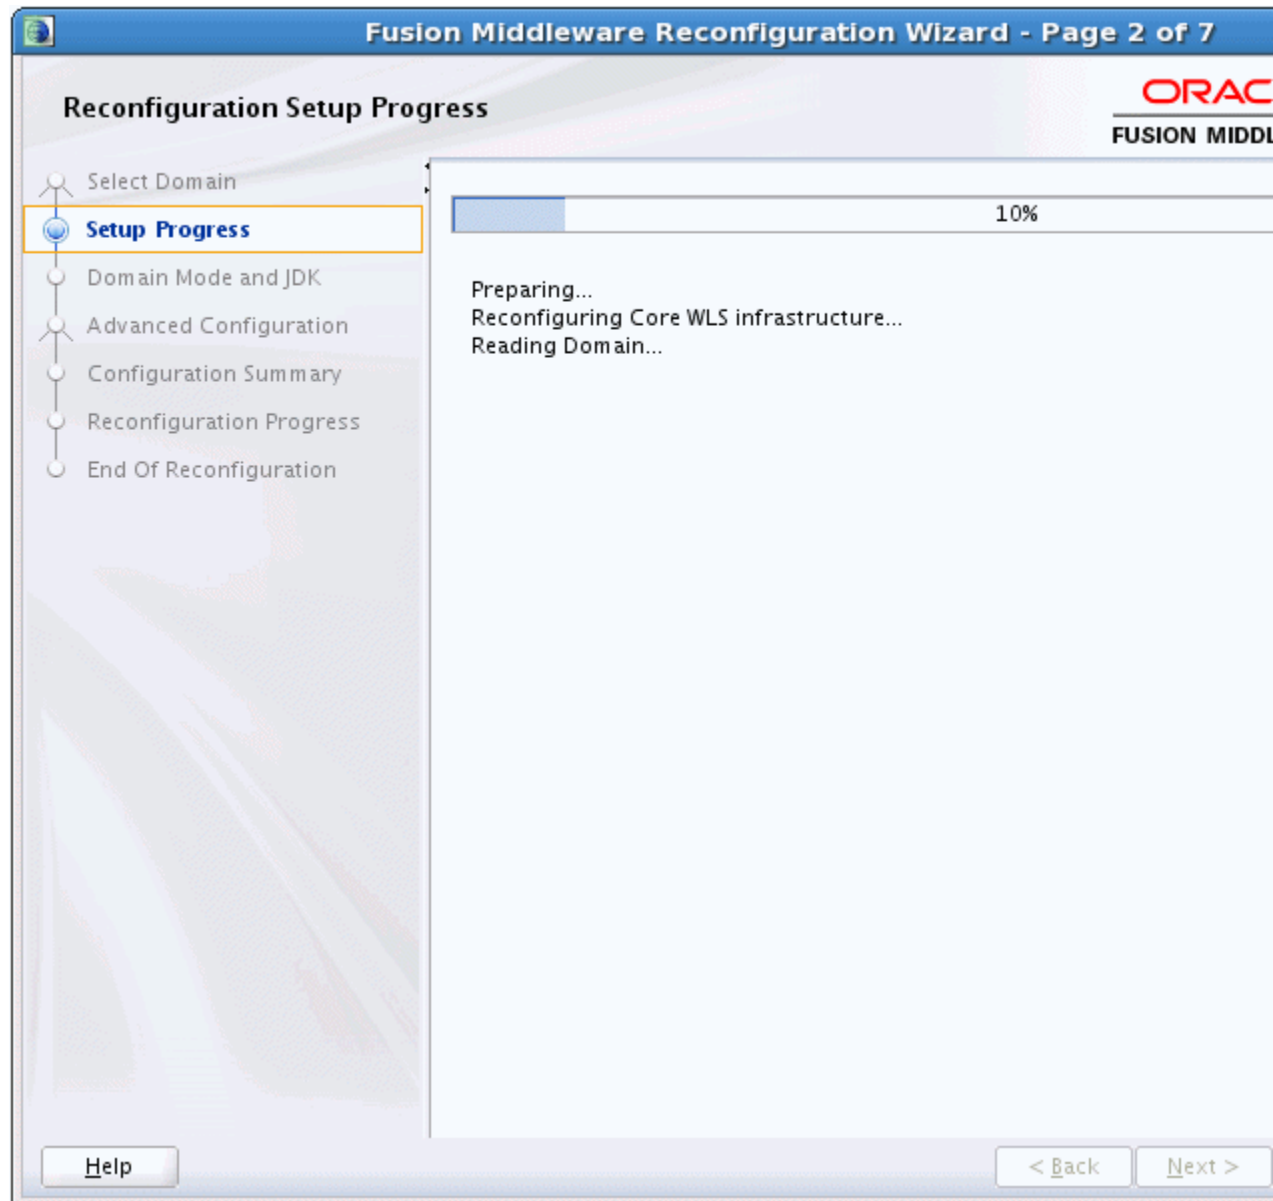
Fusion Middleware Reconfiguration Wizard - Page 2 of 7

Reconfiguration Setup Progress

ORAC

FUSION MIDDL

Select Domain
Setup Progress
Domain Mode and JDK
Advanced Configuration
Configuration Summary
Reconfiguration Progress
End Of Reconfiguration

10%

Preparing...
Reconfiguring Core WLS infrastructure...
Reading Domain...

Help

< Back

Next >